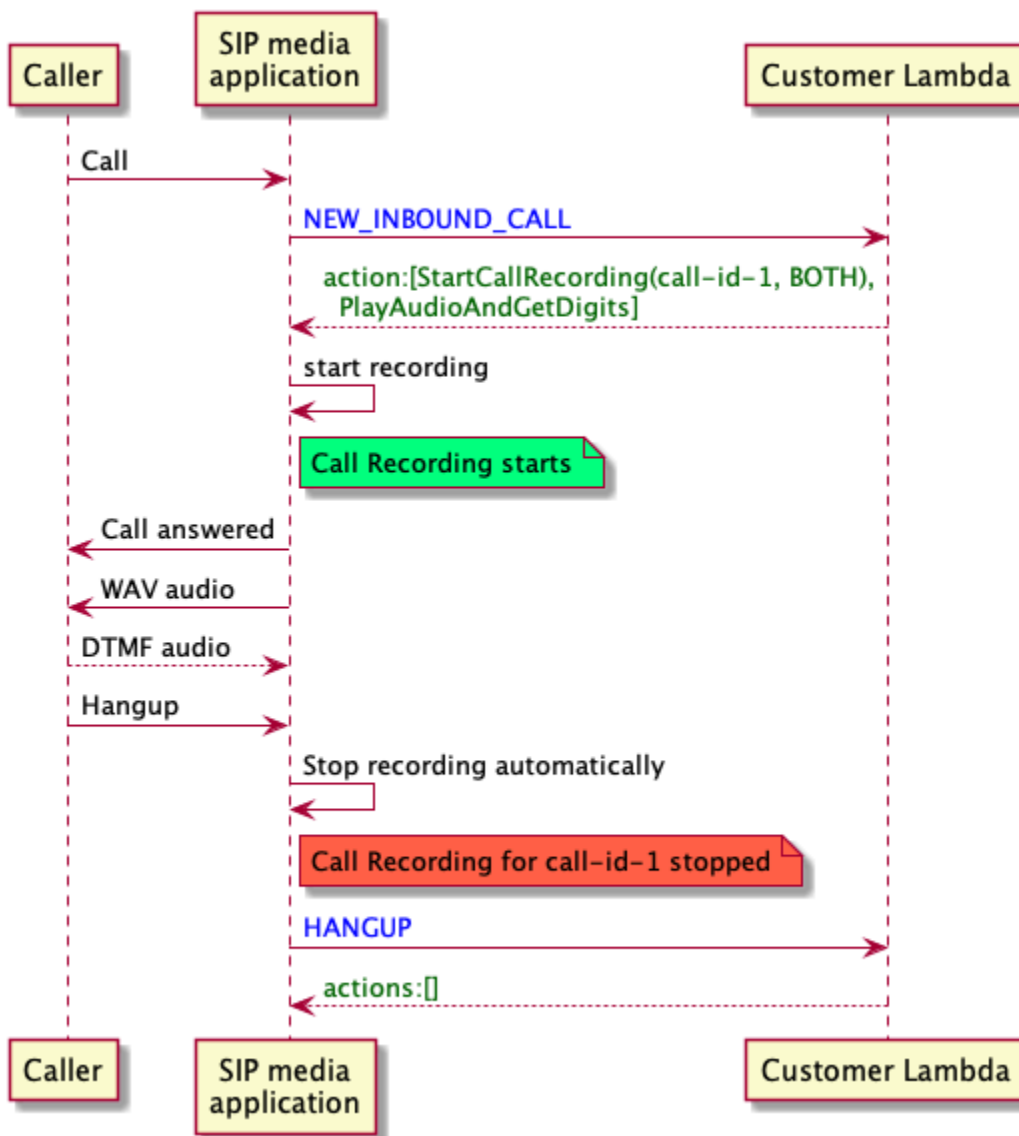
Caller

SIP media application

Customer Lambda

Call

NEW_INBOUND_CALL

action:[StartCallRecording(call-id-1, BOTH), PlayAudioAndGetDigits]

start recording

Call Recording starts

Call answered

WAV audio

DTMF audio

Hangup

Stop recording automatically

Call Recording for call-id-1 stopped

HANGUP

actions:[]

Caller

SIP media application

Customer Lambda